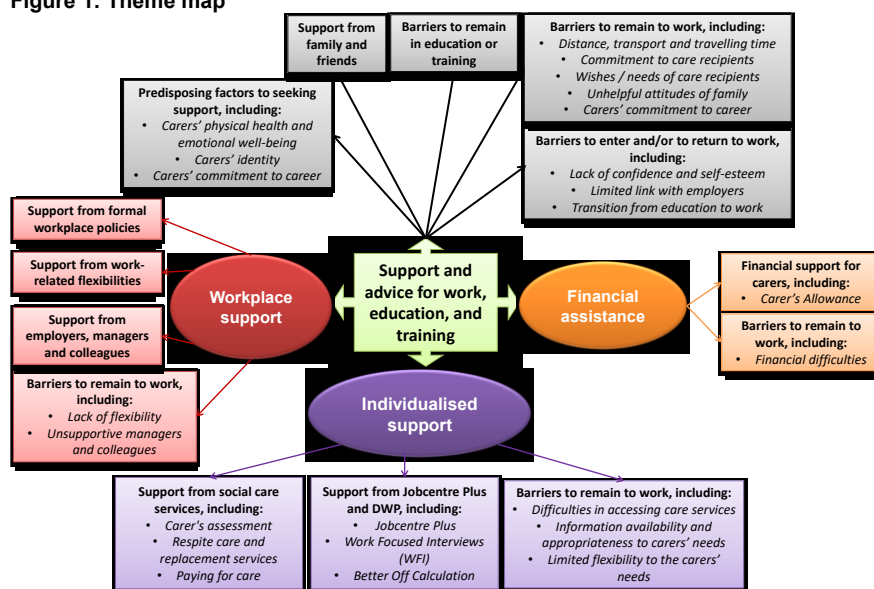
Figure 1: Theme map

Support from family and friends

Barriers to remain in education or training

Barriers to remain to work, including:
• Distance, transport and travelling time
• Commitment to care recipients
• Wishes / needs of care recipients
• Unhelpful attitudes of family
• Carers' commitment to career

Predisposing factors to seeking support, including:
• Carers' physical health and emotional well-being
• Carers' identity
• Carers' commitment to career

Barriers to enter and/or to return to work, including:
• Lack of confidence and self-esteem
• Limited link with employers
• Transition from education to work

Support from formal workplace policies

Support from work-related flexibilities

Support from employers, managers and colleagues

Barriers to remain to work, including:
• Lack of flexibility
• Unsupportive managers and colleagues

Workplace support

Support and advice for work, education, and training

Financial assistance

Financial support for carers, including:
• Carer's Allowance

Barriers to remain to work, including:
• Financial difficulties

Individualised support

Support from social care services, including:
• Carer's assessment
• Respite care and replacement services
• Paying for care

Support from Jobcentre Plus and DWP, including:
• Jobcentre Plus
• Work Focused Interviews (WFI)
• Better Off Calculation

Barriers to remain to work, including:
• Difficulties in accessing care services
• Information availability and appropriateness to carers' needs
• Limited flexibility to the carers' needs